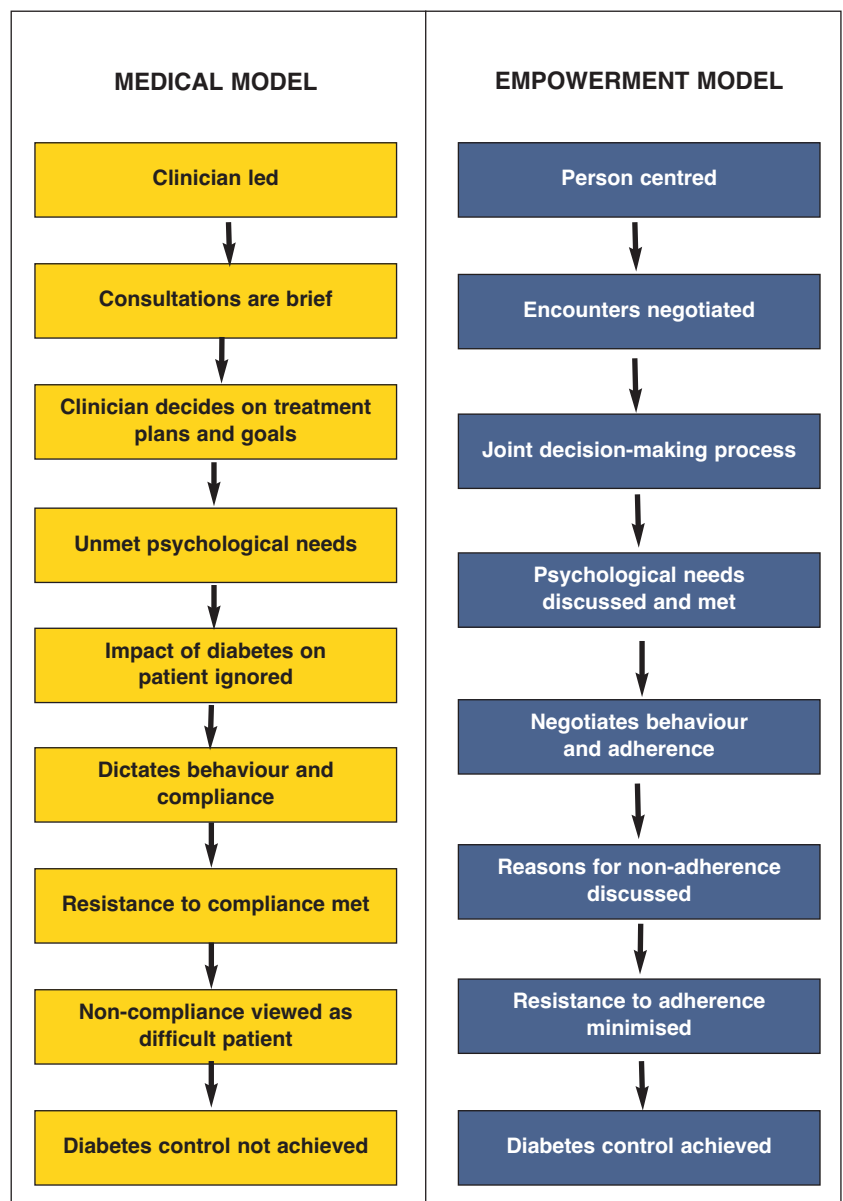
MEDICAL MODEL

Clinician led

Consultations are brief

Clinician decides on treatment plans and goals

Unmet psychological needs

Impact of diabetes on patient ignored

Dictates behaviour and compliance

Resistance to compliance met

Non-compliance viewed as difficult patient

Diabetes control not achieved

EMPOWERMENT MODEL

Person centred

Encounters negotiated

Joint decision-making process

Psychological needs discussed and met

Negotiates behaviour and adherence

Reasons for non-adherence discussed

Resistance to adherence minimised

Diabetes control achieved